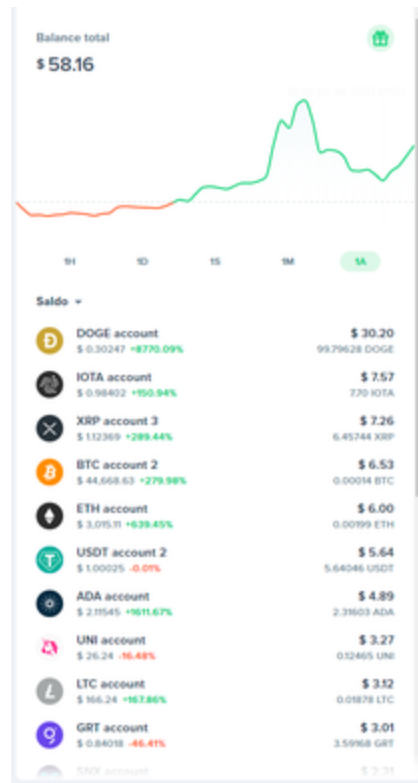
Balance total

$ 58.16

1H 1D 1S 1M 1A

Saldo

DOGE account
$ 0.30247 +8770.09%
$ 30.20
99.79628 DOGE

IOTA account
$ 0.98402 +150.94%
$ 7.57
7.70 IOTA

XRP account 3
$ 1.12369 +289.44%
$ 7.26
6.45744 XRP

BTC account 2
$ 44,668.63 +279.98%
$ 6.53
0.00014 BTC

ETH account
$ 3,015.11 +639.45%
$ 6.00
0.00199 ETH

USDT account 2
$ 1.00025 -0.01%
$ 5.64
5.64046 USDT

ADA account
$ 2.11545 +1611.67%
$ 4.89
2.31603 ADA

UNI account
$ 26.24 -16.48%
$ 3.27
0.12465 UNI

LTC account
$ 166.24 +167.86%
$ 3.12
0.01878 LTC

GRT account
$ 0.84018 -46.41%
$ 3.01
3.59168 GRT

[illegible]